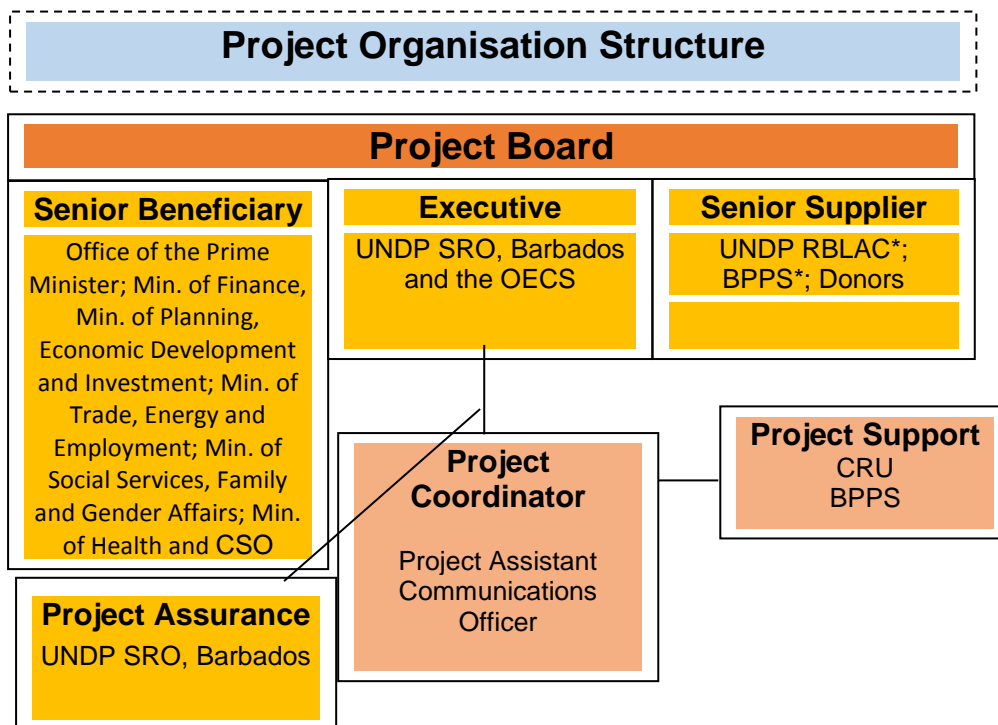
Project Organisation Structure

Project Board

Senior Beneficiary

Office of the Prime Minister; Min. of Finance, Min. of Planning, Economic Development and Investment; Min. of Trade, Energy and Employment; Min. of Social Services, Family and Gender Affairs; Min. of Health and CSO

Executive

UNDP SRO, Barbados and the OECS

Senior Supplier

UNDP RBLAC*; BPPS*; Donors

Project Support
CRU
BPPS

Project Coordinator

Project Assistant
Communications Officer

Project Assurance
UNDP SRO, Barbados